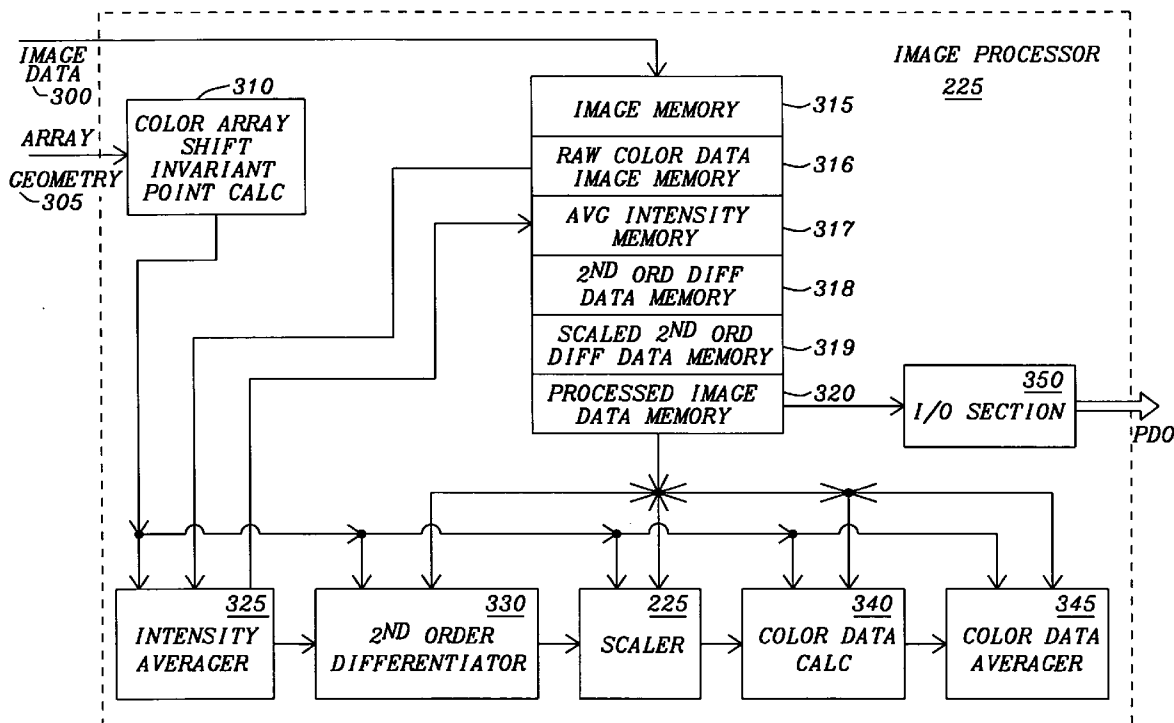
IMAGE DATA 300

ARRAY GEOMETRY 305

310 COLOR ARRAY SHIFT INVARIANT POINT CALC

IMAGE PROCESSOR 225

IMAGE MEMORY 315

RAW COLOR DATA IMAGE MEMORY 316

AVG INTENSITY MEMORY 317

2$^{ND}$ ORD DIFF DATA MEMORY 318

SCALED 2$^{ND}$ ORD DIFF DATA MEMORY 319

PROCESSED IMAGE DATA MEMORY 320

350 I/O SECTION

PDO

325 INTENSITY AVERAGER

330 2$^{ND}$ ORDER DIFFERENTIATOR

225 SCALER

340 COLOR DATA CALC

345 COLOR DATA AVERAGER